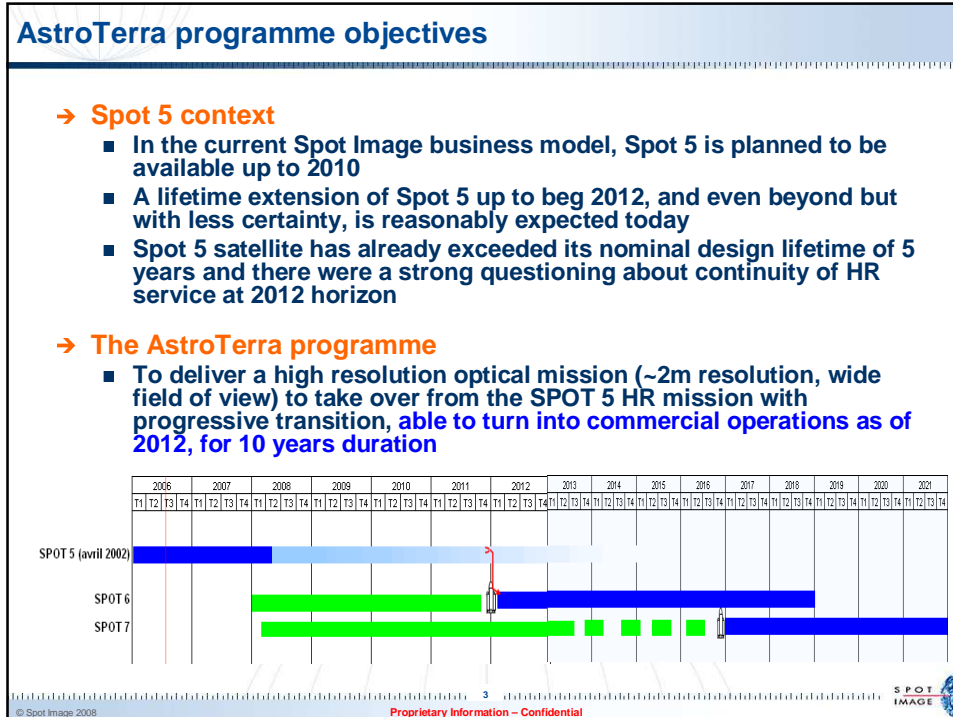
AstroTerra programme objectives

➔ Spot 5 context

- In the current Spot Image business model, Spot 5 is planned to be available up to 2010
- A lifetime extension of Spot 5 up to beg 2012, and even beyond but with less certainty, is reasonably expected today
- Spot 5 satellite has already exceeded its nominal design lifetime of 5 years and there were a strong questioning about continuity of HR service at 2012 horizon

➔ The AstroTerra programme

- To deliver a high resolution optical mission (~2m resolution, wide field of view) to take over from the SPOT 5 HR mission with progressive transition, able to turn into commercial operations as of 2012, for 10 years duration

| 2006 | 2007 | 2008 | 2009 | 2010 | 2011 | 2012 | 2013 | 2014 | 2015 | 2016 | 2017 | 2018 | 2019 | 2020 | 2021 |
|---|---|---|---|---|---|---|---|---|---|---|---|---|---|---|---|
| T1 T2 T3 T4 | T1 T2 T3 T4 | T1 T2 T3 T4 | T1 T2 T3 T4 | T1 T2 T3 T4 | T1 T2 T3 T4 | T1 T2 T3 T4 | T1 T2 T3 T4 | T1 T2 T3 T4 | T1 T2 T3 T4 | T1 T2 T3 T4 | T1 T2 T3 T4 | T1 T2 T3 T4 | T1 T2 T3 T4 | T1 T2 T3 T4 | T1 T2 T3 T4 |

SPOT 5 (avril 2002)
SPOT 6
SPOT 7

3
© Spot Image 2008
Proprietary Information – Confidential
SPOT IMAGE